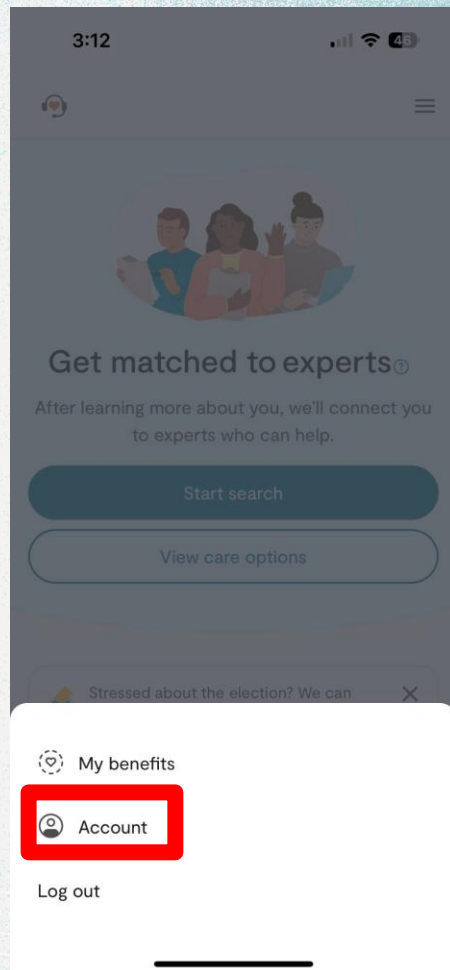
3:12

46

Get matched to experts

After learning more about you, we'll connect you to experts who can help.

Start search

View care options

Stressed about the election? We can

My benefits

Account

Log out